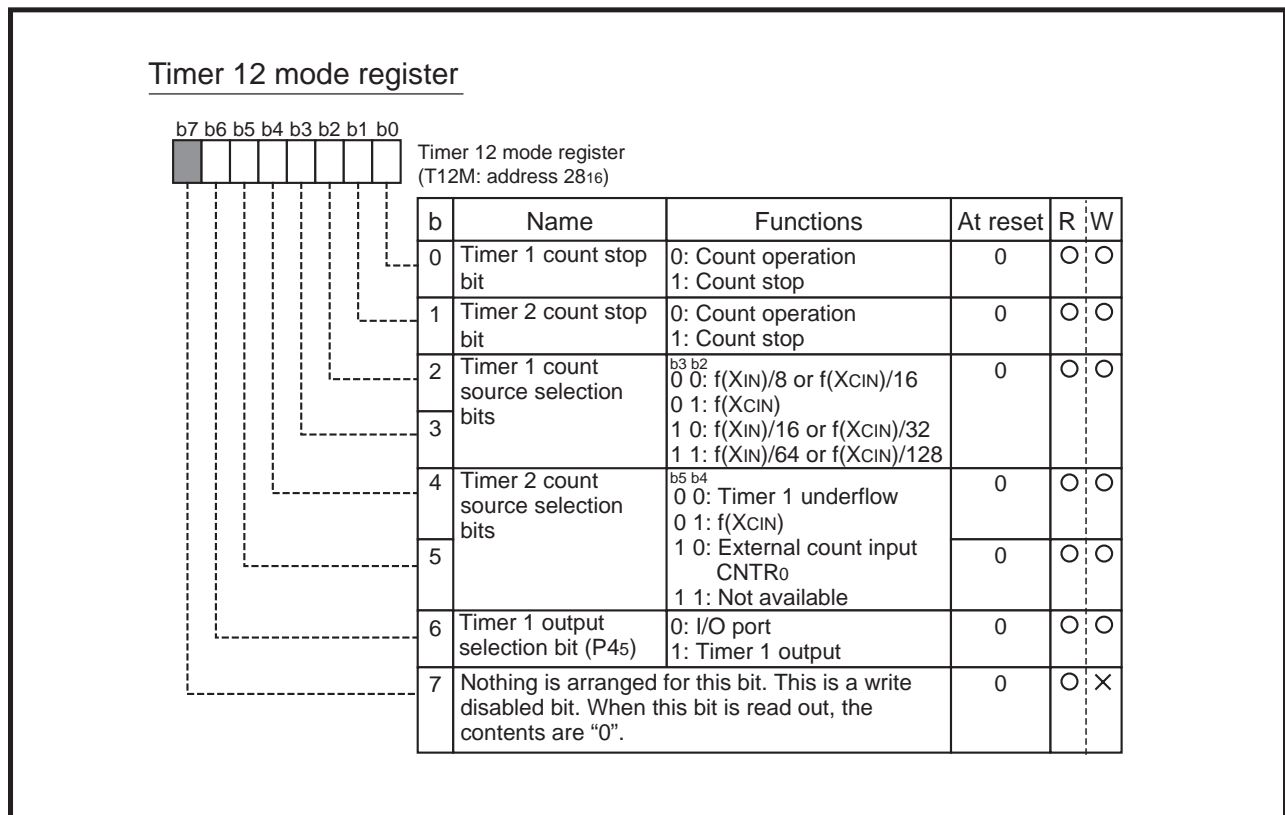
Timer 12 mode register

b7 b6 b5 b4 b3 b2 b1 b0

Timer 12 mode register
(T12M: address $28_{16}$)

| b | Name | Functions | At reset | R | W |
|---|---|---|---|---|---|
| 0 | Timer 1 count stop bit | 0: Count operation<br>1: Count stop | 0 | O | O |
| 1 | Timer 2 count stop bit | 0: Count operation<br>1: Count stop | 0 | O | O |
| 2 | Timer 1 count source selection bits | b3 b2<br>0 0: f(XIN)/8 or f(XCIN)/16<br>0 1: f(XCIN)<br>1 0: f(XIN)/16 or f(XCIN)/32<br>1 1: f(XIN)/64 or f(XCIN)/128 | 0 | O | O |
| 3 | | | | | |
| 4 | Timer 2 count source selection bits | b5 b4<br>0 0: Timer 1 underflow<br>0 1: f(XCIN)<br>1 0: External count input CNTR0<br>1 1: Not available | 0 | O | O |
| 5 | | | 0 | O | O |
| 6 | Timer 1 output selection bit (P45) | 0: I/O port<br>1: Timer 1 output | 0 | O | O |
| 7 | Nothing is arranged for this bit. This is a write disabled bit. When this bit is read out, the contents are "0". | | 0 | O | X |